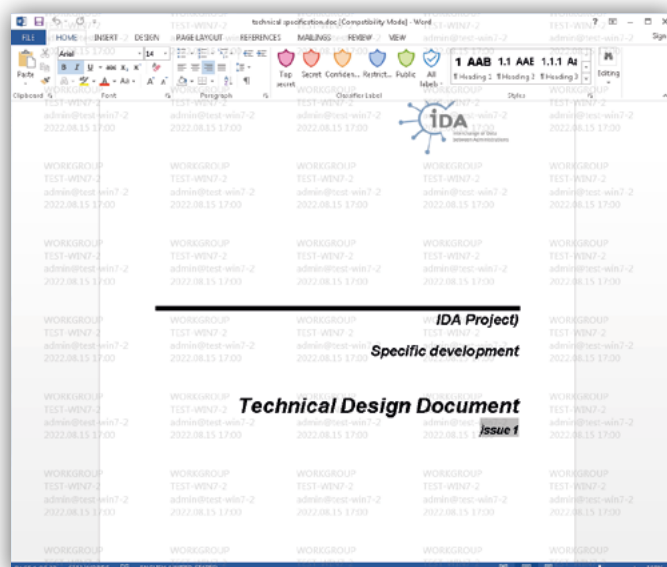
technical specification.doc [Compatibility Mode] - Word

FILE HOME INSERT DESIGN PAGE LAYOUT REFERENCES MAILINGS REVIEW VIEW Sign

Arial 14

Paste

Top secret Secret Confiden... Restrict... Public All labels

1 AAB 1.1 AAE 1.1.1 Aa

¶ Heading 1 ¶ Heading 2 ¶ Heading 3

Editing

Clipboard Font Paragraph Classifier Label Styles

IDA
Interchange of Data between Administrations

WORKGROUP
TEST-WIN7-2
admin@test-win7-2
2022.08.15 17:00

IDA Project)

Specific development

Technical Design Document

Issue 1